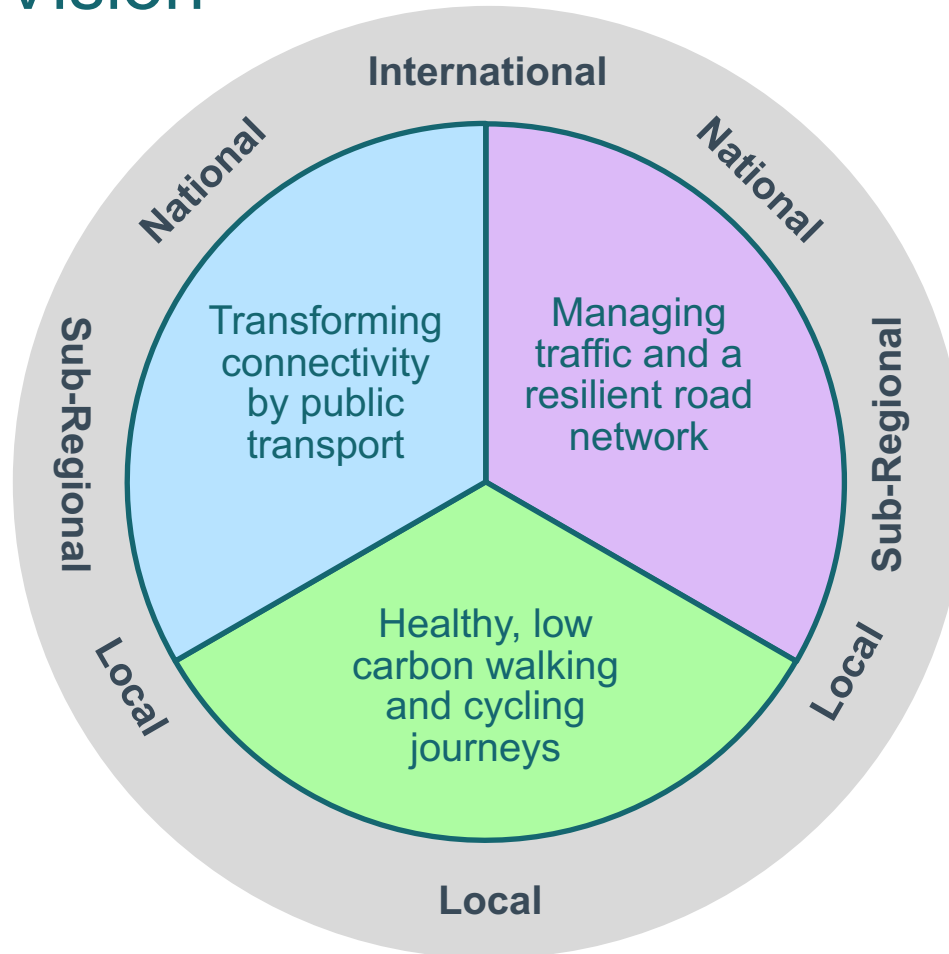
Vision

International

National

National

Sub-Regional

Sub-Regional

Transforming connectivity by public transport

Managing traffic and a resilient road network

Healthy, low carbon walking and cycling journeys

Local

Local

Local